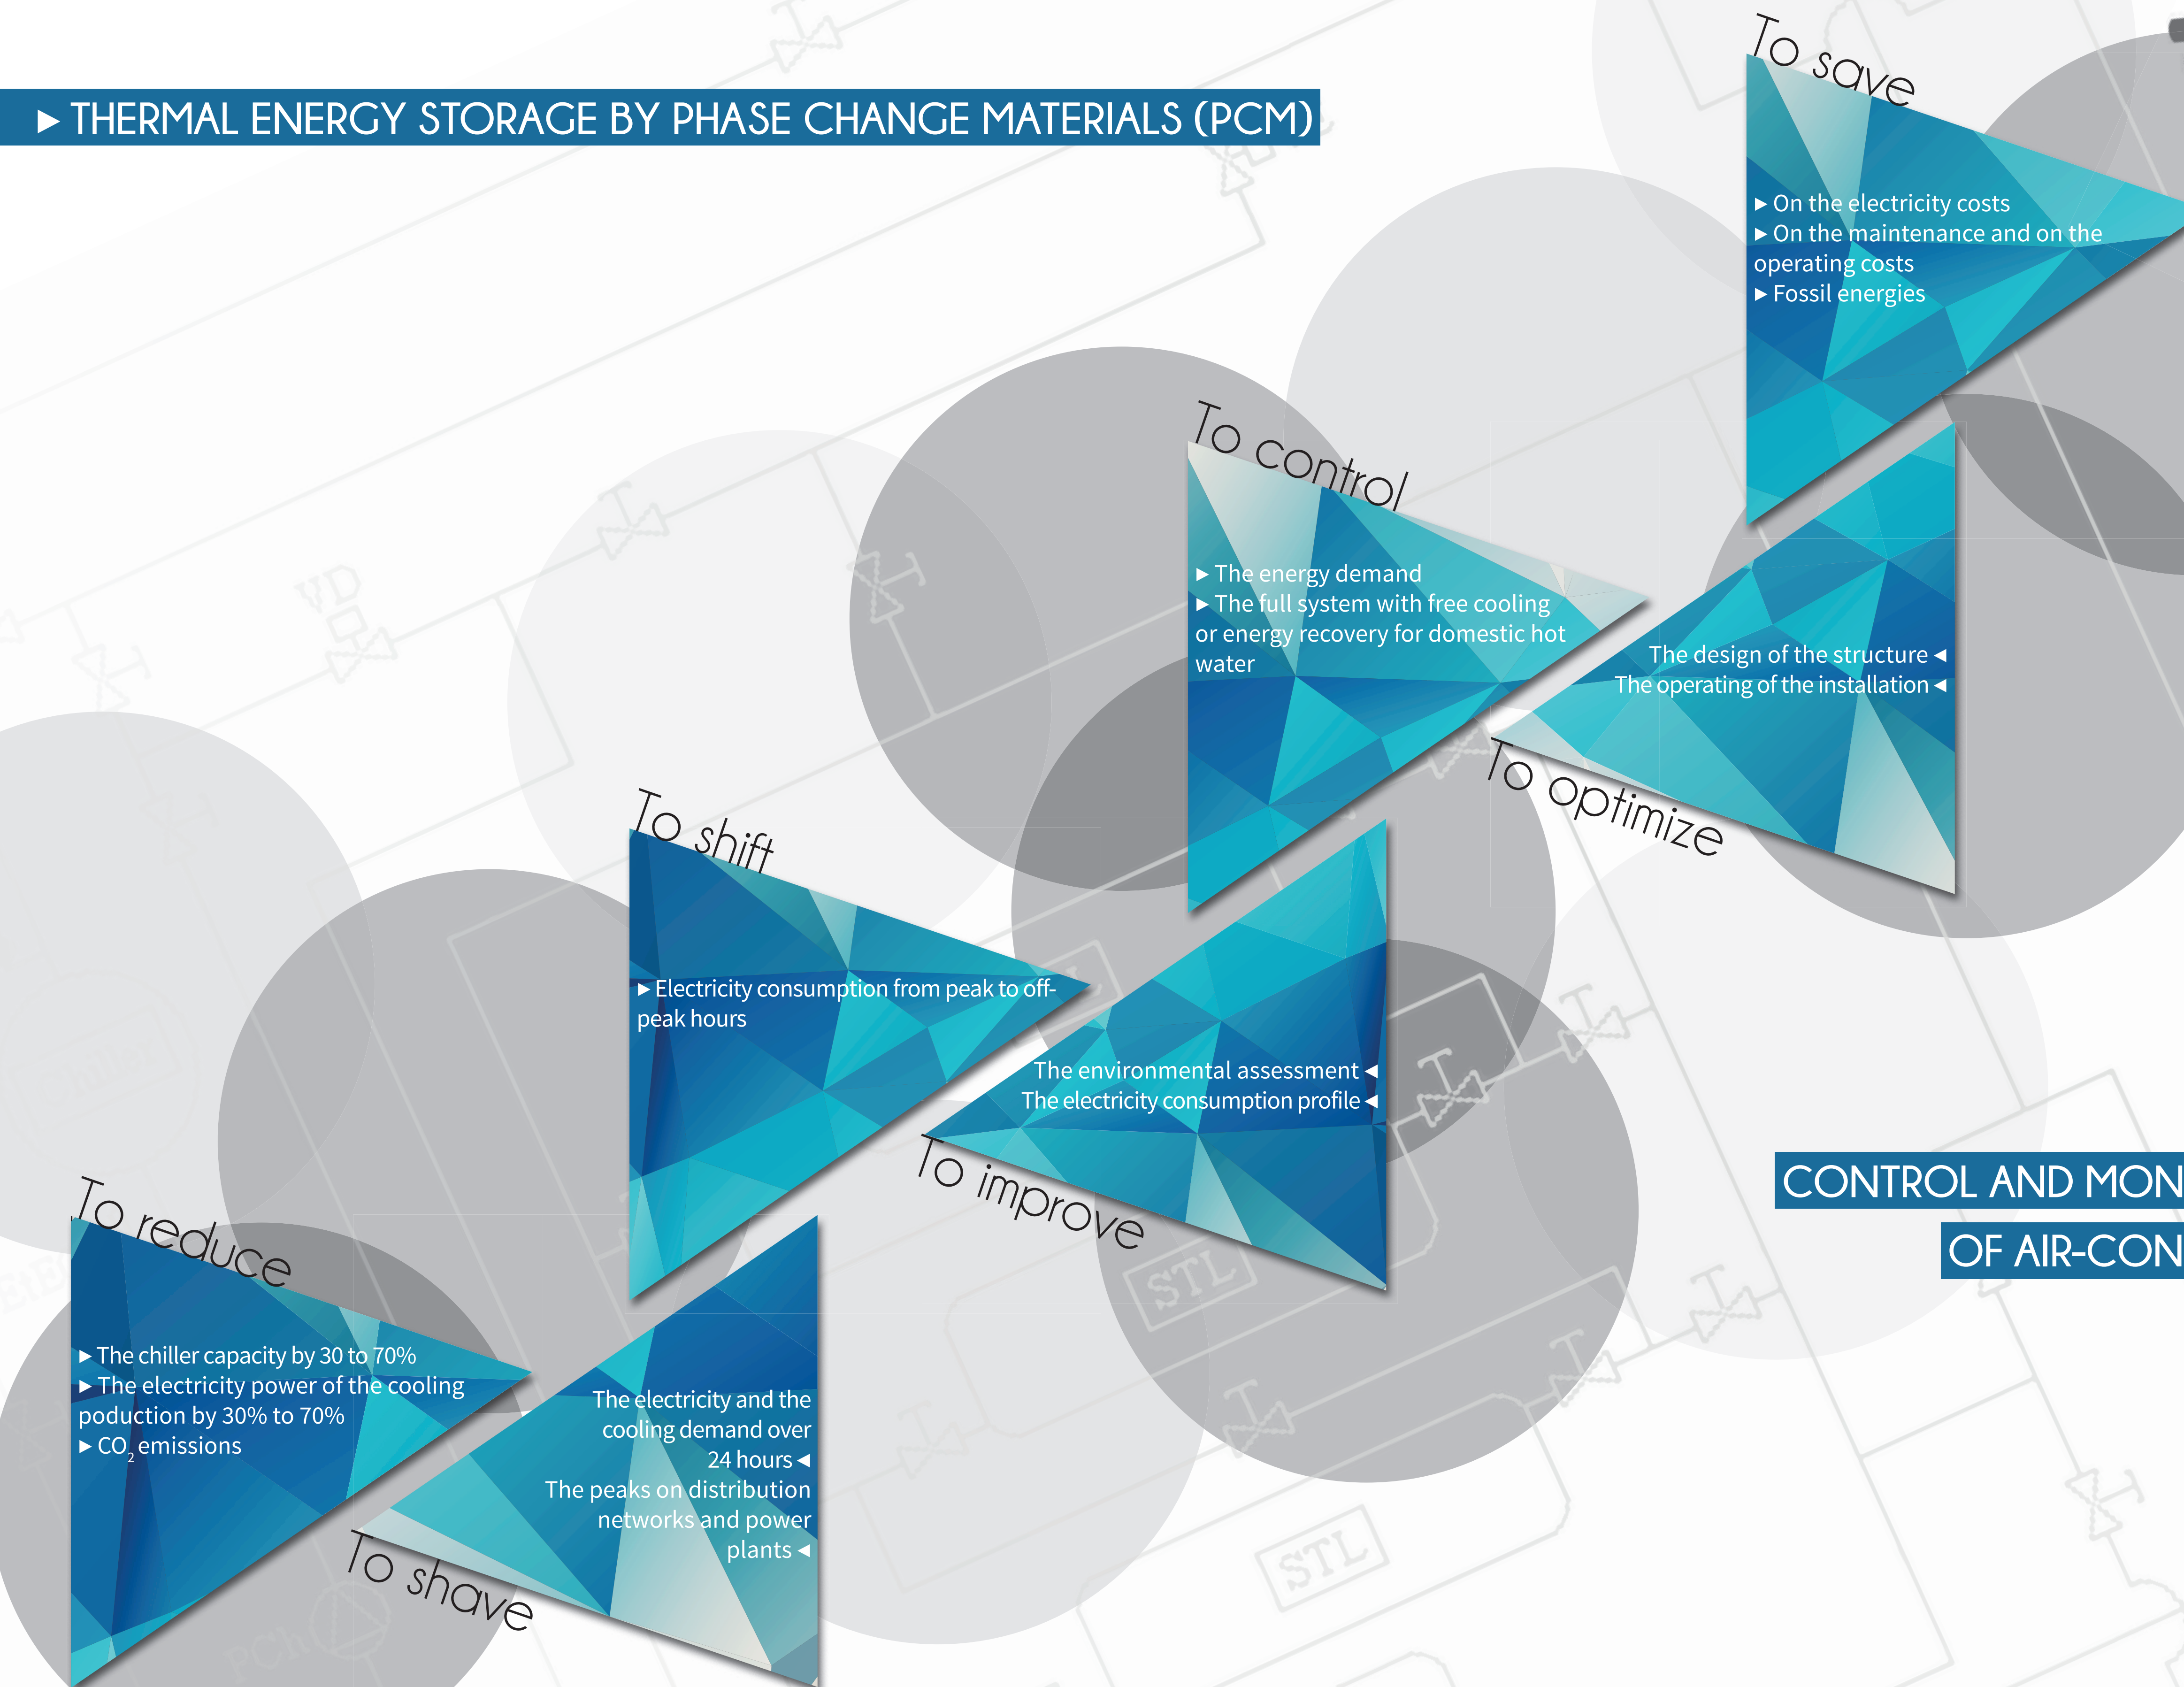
► THERMAL ENERGY STORAGE BY PHASE CHANGE MATERIALS (PCM)

To save

► On the electricity costs
► On the maintenance and on the operating costs
► Fossil energies

To control

► The energy demand
► The full system with free cooling or energy recovery for domestic hot water

The design of the structure ◄
The operating of the installation ◄

To optimize

To shift

► Electricity consumption from peak to off-peak hours

The environmental assessment ◄
The electricity consumption profile ◄

To improve

CONTROL AND MON

OF AIR-CON

To reduce

► The chiller capacity by 30 to 70%
► The electricity power of the cooling poduction by 30% to 70%
► $CO_2$ emissions

The electricity and the cooling demand over 24 hours ◄
The peaks on distribution networks and power plants ◄

To shave

VD

STL

STL

STL